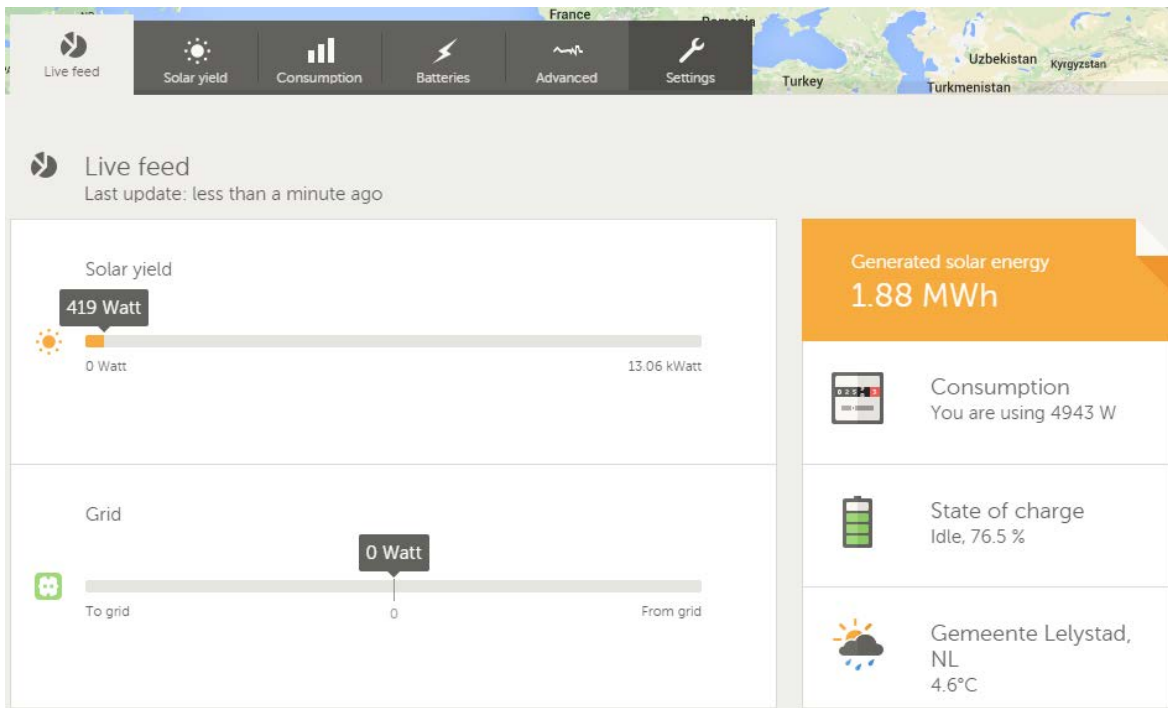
Live feed
Solar yield
Consumption
Batteries
Advanced
Settings

France
Turkey
Uzbekistan
Kyrgyzstan
Turkmenistan

Live feed
Last update: less than a minute ago

Solar yield
419 Watt
0 Watt
13.06 kWatt

Grid
0 Watt
To grid
0
From grid

Generated solar energy
1.88 MWh

Consumption
You are using 4943 W

State of charge
Idle, 76.5 %

Gemeente Lelystad, NL
4.6°C